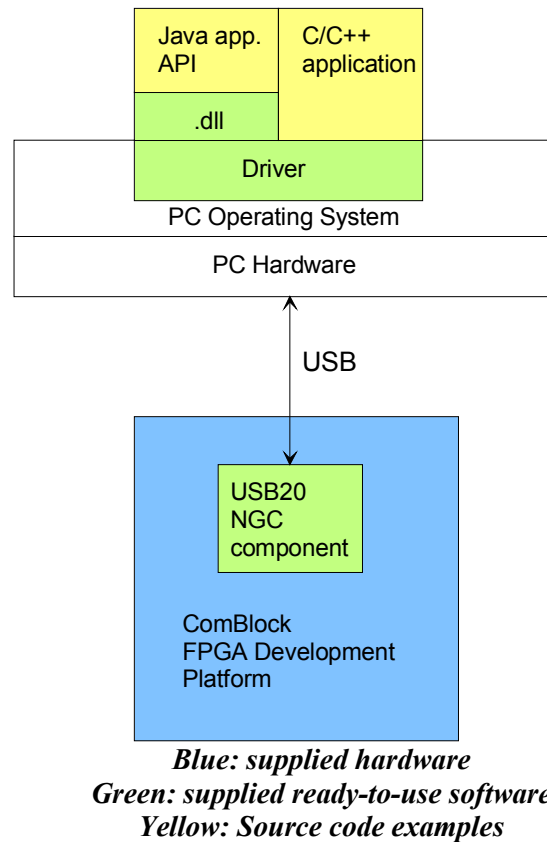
Java app.
API

C/C++
application

.dll

Driver

PC Operating System

PC Hardware

USB

USB20
NGC
component

ComBlock
FPGA Development
Platform

Blue: supplied hardware
Green: supplied ready-to-use software
Yellow: Source code examples